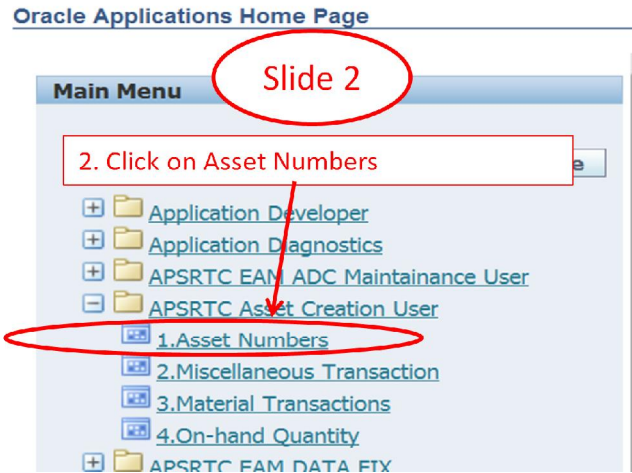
Oracle Applications Home Page

Slide 2

Main Menu

2. Click on Asset Numbers

e

Application Developer

Application Diagnostics

APSRTC EAM ADC Maintainance User

APSRTC Asset Creation User

1.Asset Numbers

2.Miscellaneous Transaction

3.Material Transactions

4.On-hand Quantity

APSRTC EAM DATA FIX